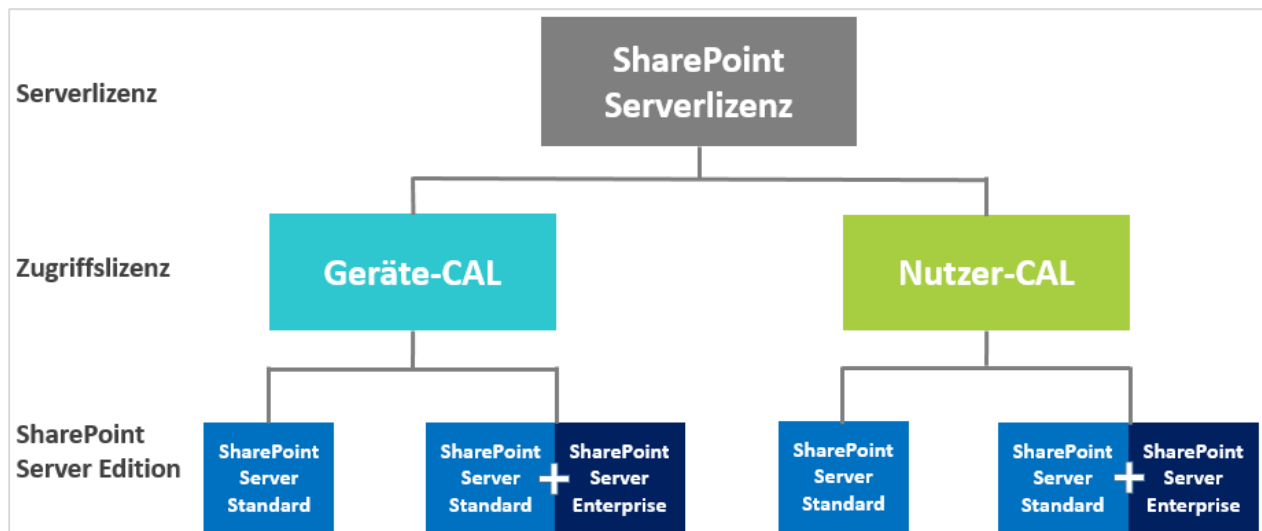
Serverlizenz

SharePoint Serverlizenz

Zugriffslizenz

Geräte-CAL

Nutzer-CAL

SharePoint Server Edition

SharePoint Server Standard

SharePoint Server Standard + SharePoint Server Enterprise

SharePoint Server Standard

SharePoint Server Standard + SharePoint Server Enterprise